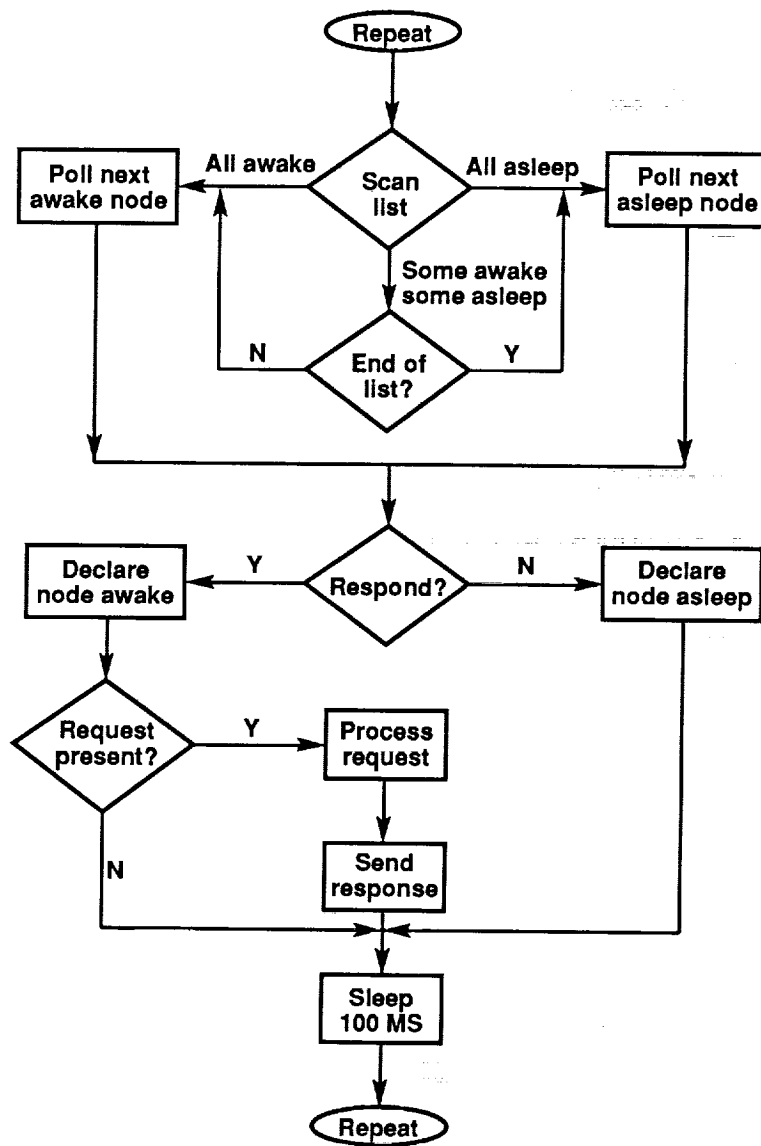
Repeat

Poll next awake node

All awake

Scan list

All asleep

Poll next asleep node

Some awake some asleep

N

End of list?

Y

Declare node awake

Y

Respond?

N

Declare node asleep

Request present?

Y

Process request

N

Send response

Sleep 100 MS

Repeat